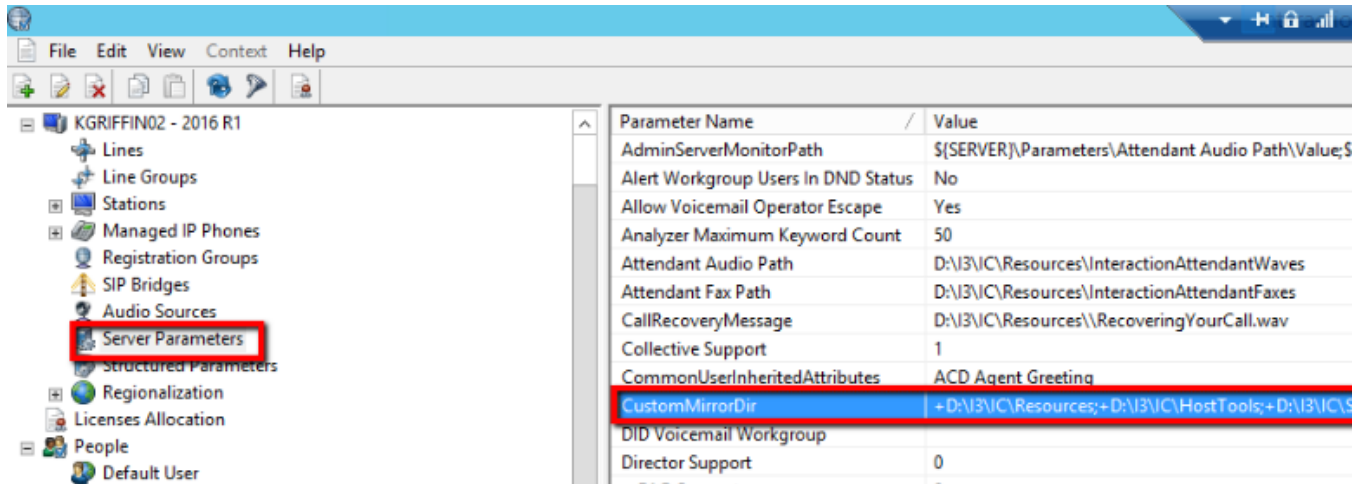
File Edit View Context Help

KGRIFFIN02 - 2016 R1
Lines
Line Groups
Stations
Managed IP Phones
Registration Groups
SIP Bridges
Audio Sources
Server Parameters
Structured Parameters
Regionalization
Licenses Allocation
People
Default User

| Parameter Name | Value |
|---|---|
| AdminServerMonitorPath | ${SERVER}\Parameters\Attendant Audio Path\Value;$ |
| Alert Workgroup Users In DND Status | No |
| Allow Voicemail Operator Escape | Yes |
| Analyzer Maximum Keyword Count | 50 |
| Attendant Audio Path | D:\I3\IC\Resources\InteractionAttendantWaves |
| Attendant Fax Path | D:\I3\IC\Resources\InteractionAttendantFaxes |
| CallRecoveryMessage | D:\I3\IC\Resources\\RecoveringYourCall.wav |
| Collective Support | 1 |
| CommonUserInheritedAttributes | ACD Agent Greeting |
| CustomMirrorDir | +D:\I3\IC\Resources;+D:\I3\IC\HostTools;+D:\I3\IC\S |
| DID Voicemail Workgroup | |
| Director Support | 0 |